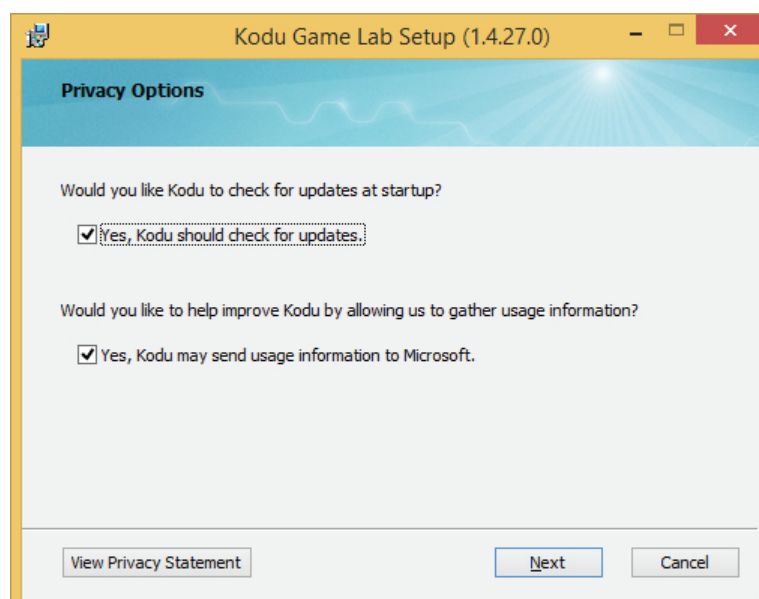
Kodu Game Lab Setup (1.4.27.0)

Privacy Options

Would you like Kodu to check for updates at startup?

Yes, Kodu should check for updates.

Would you like to help improve Kodu by allowing us to gather usage information?

Yes, Kodu may send usage information to Microsoft.

View Privacy Statement

Next

Cancel